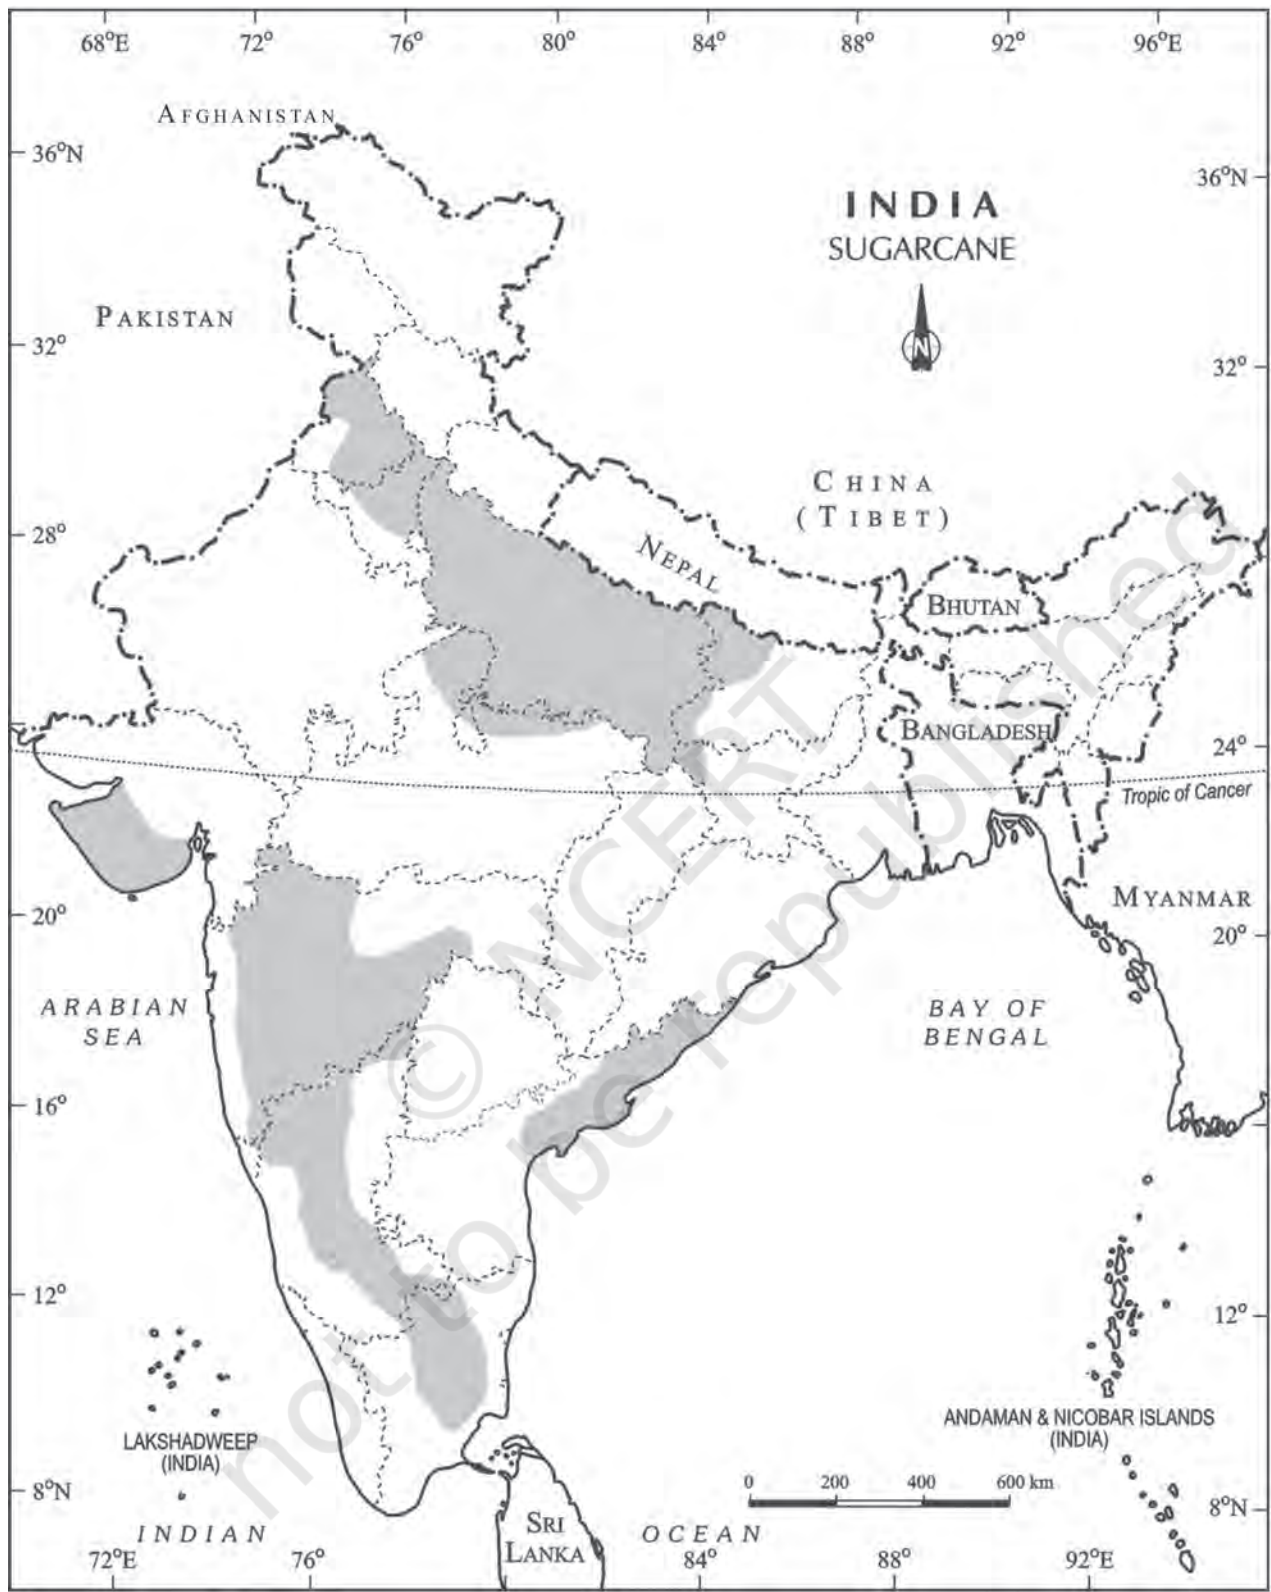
68°E 72° 76° 80° 84° 88° 92° 96°E

AFGHANISTAN

36°N

36°N

INDIA
SUGARCANE

N

PAKISTAN

32°

32°

CHINA
(TIBET)

28°

NEPAL

BHUTAN

BANGLADESH

24°

24°

Tropic of Cancer

20°

MYANMAR

20°

ARABIAN
SEA

BAY OF
BENGAL

16°

12°

12°

LAKSHADWEEP
(INDIA)

ANDAMAN & NICOBAR ISLANDS
(INDIA)

0 200 400 600 km

8°N

8°N

INDIAN

SRI
LANKA

OCEAN

72°E 76° 84° 88° 92°E

© NCERT not to be republished